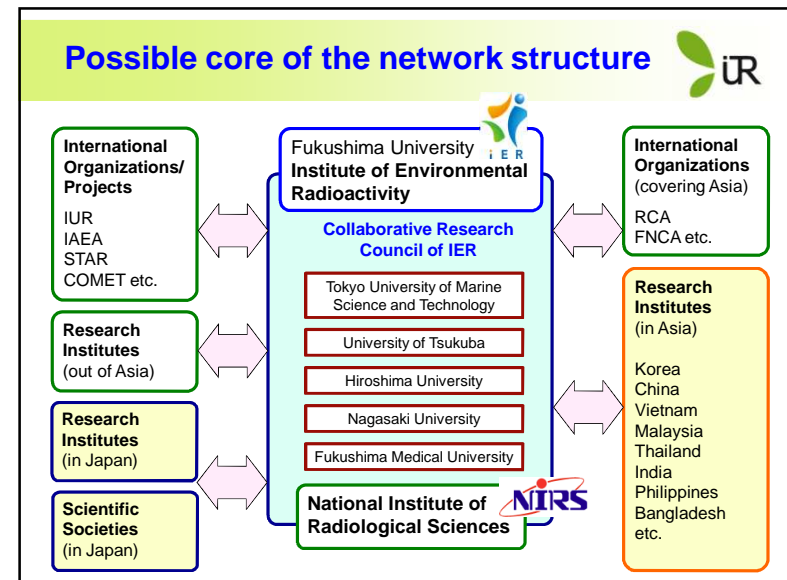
Possible core of the network structure

iR

International Organizations/ Projects
IUR
IAEA
STAR
COMET etc.

Research Institutes
(out of Asia)

Research Institutes
(in Japan)

Scientific Societies
(in Japan)

Fukushima University
Institute of Environmental Radioactivity

IER

Collaborative Research Council of IER

Tokyo University of Marine Science and Technology

University of Tsukuba

Hiroshima University

Nagasaki University

Fukushima Medical University

National Institute of Radiological Sciences

NIRS

International Organizations
(covering Asia)
RCA
FNCA etc.

Research Institutes
(in Asia)
Korea
China
Vietnam
Malaysia
Thailand
India
Philippines
Bangladesh
etc.